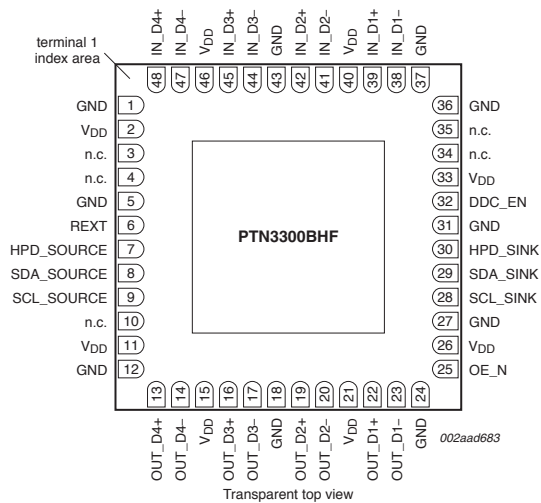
IN_D4+ IN_D4− $V_{DD}$ IN_D3+ IN_D3− GND IN_D2+ IN_D2− $V_{DD}$ IN_D1+ IN_D1− GND

48 47 46 45 44 43 42 41 40 39 38 37

terminal 1 index area

GND 1
$V_{DD}$ 2
n.c. 3
n.c. 4
GND 5
REXT 6
HPD_SOURCE 7
SDA_SOURCE 8
SCL_SOURCE 9
n.c. 10
$V_{DD}$ 11
GND 12

PTN3300BHF

36 GND
35 n.c.
34 n.c.
33 $V_{DD}$
32 DDC_EN
31 GND
30 HPD_SINK
29 SDA_SINK
28 SCL_SINK
27 GND
26 $V_{DD}$
25 OE_N

13 14 15 16 17 18 19 20 21 22 23 24

OUT_D4+ OUT_D4− $V_{DD}$ OUT_D3+ OUT_D3− GND OUT_D2+ OUT_D2− $V_{DD}$ OUT_D1+ OUT_D1− GND

002aad683

Transparent top view